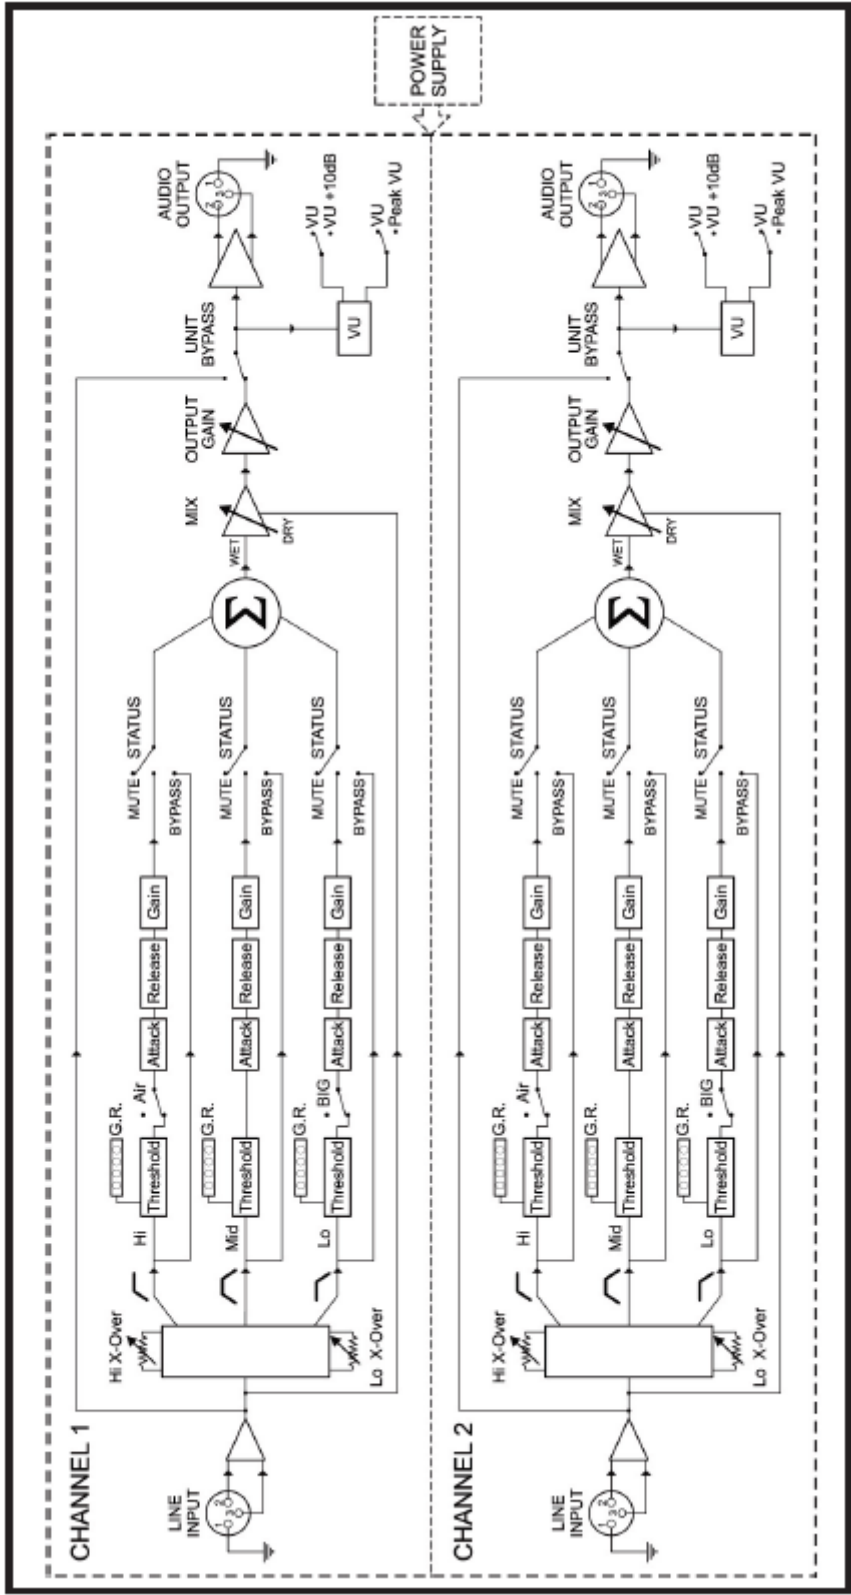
POWER SUPPLY

CHANNEL 1

LINE INPUT

1 2 3

Hi X-Over

Lo X-Over

Hi

Mid

Lo

G.R.

Threshold

Air

Attack

Release

Gain

MUTE

STATUS

BYPASS

G.R.

Threshold

Attack

Release

Gain

MUTE

STATUS

BYPASS

G.R.

Threshold

BIG

Attack

Release

Gain

MUTE

STATUS

BYPASS

Σ

WET

DRY

MIX

OUTPUT GAIN

UNIT BYPASS

VU

VU

VU +10dB

VU

Peak VU

AUDIO OUTPUT

1 2 3

CHANNEL 2

LINE INPUT

1 2 3

Hi X-Over

Lo X-Over

Hi

Mid

Lo

G.R.

Threshold

Air

Attack

Release

Gain

MUTE

STATUS

BYPASS

G.R.

Threshold

Attack

Release

Gain

MUTE

STATUS

BYPASS

G.R.

Threshold

BIG

Attack

Release

Gain

MUTE

STATUS

BYPASS

Σ

WET

DRY

MIX

OUTPUT GAIN

UNIT BYPASS

VU

VU

VU +10dB

VU

Peak VU

AUDIO OUTPUT

1 2 3